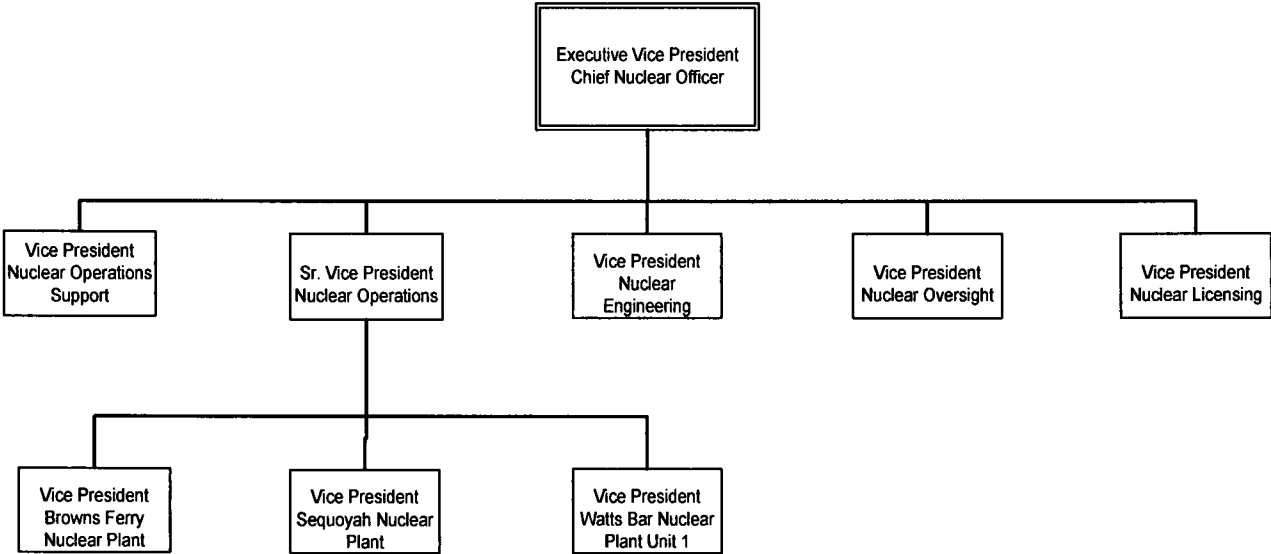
Executive Vice President
Chief Nuclear Officer

Vice President
Nuclear Operations
Support

Sr. Vice President
Nuclear Operations

Vice President
Nuclear
Engineering

Vice President
Nuclear Oversight

Vice President
Nuclear Licensing

Vice President
Browns Ferry
Nuclear Plant

Vice President
Sequoyah Nuclear
Plant

Vice President
Watts Bar Nuclear
Plant Unit 1